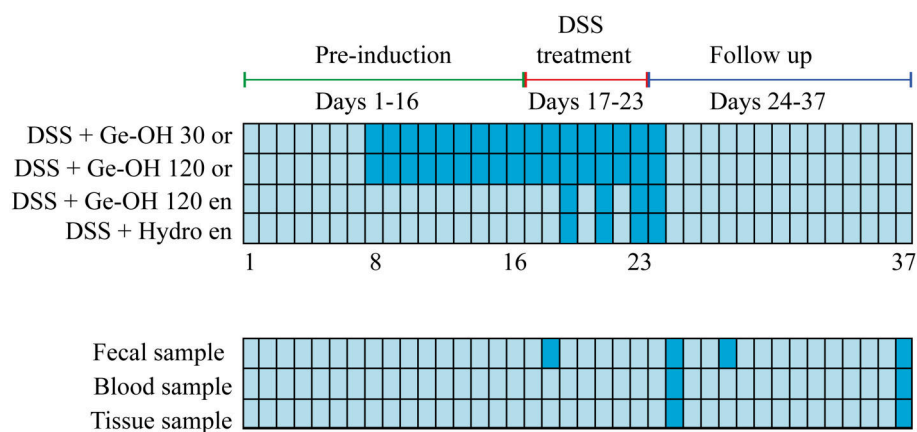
Pre-induction

DSS treatment

Follow up

Days 1-16

Days 17-23

Days 24-37

DSS + Ge-OH 30 or
DSS + Ge-OH 120 or
DSS + Ge-OH 120 en
DSS + Hydro en

1 8 16 23 37

Fecal sample
Blood sample
Tissue sample